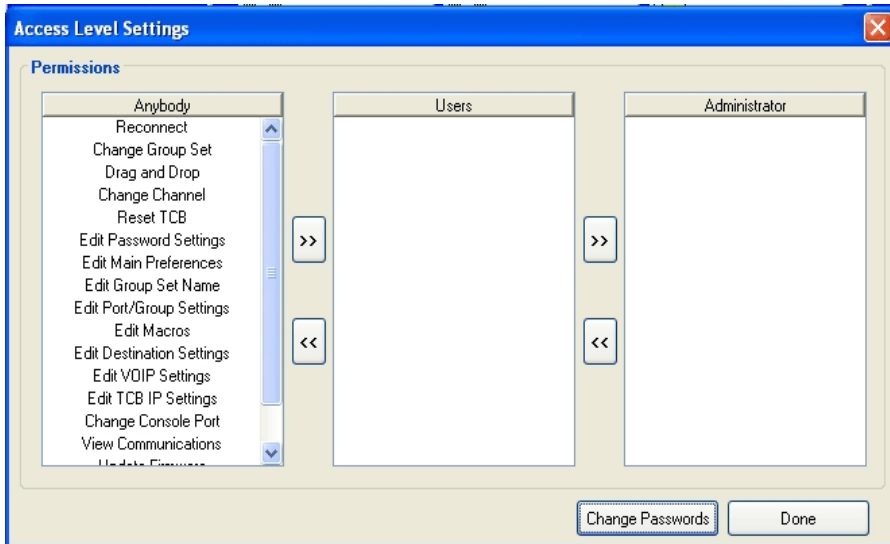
Access Level Settings

Permissions

| Anybody | Users | Administrator |
|---|---|---|
| Reconnect | | |
| Change Group Set | | |
| Drag and Drop | | |
| Change Channel | | |
| Reset TCB | | |
| Edit Password Settings | | |
| Edit Main Preferences | | |
| Edit Group Set Name | | |
| Edit Port/Group Settings | | |
| Edit Macros | | |
| Edit Destination Settings | | |
| Edit VOIP Settings | | |
| Edit TCB IP Settings | | |
| Change Console Port | | |
| View Communications | | |
| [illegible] | | |

>>
<<
>>
<<

Change Passwords
Done